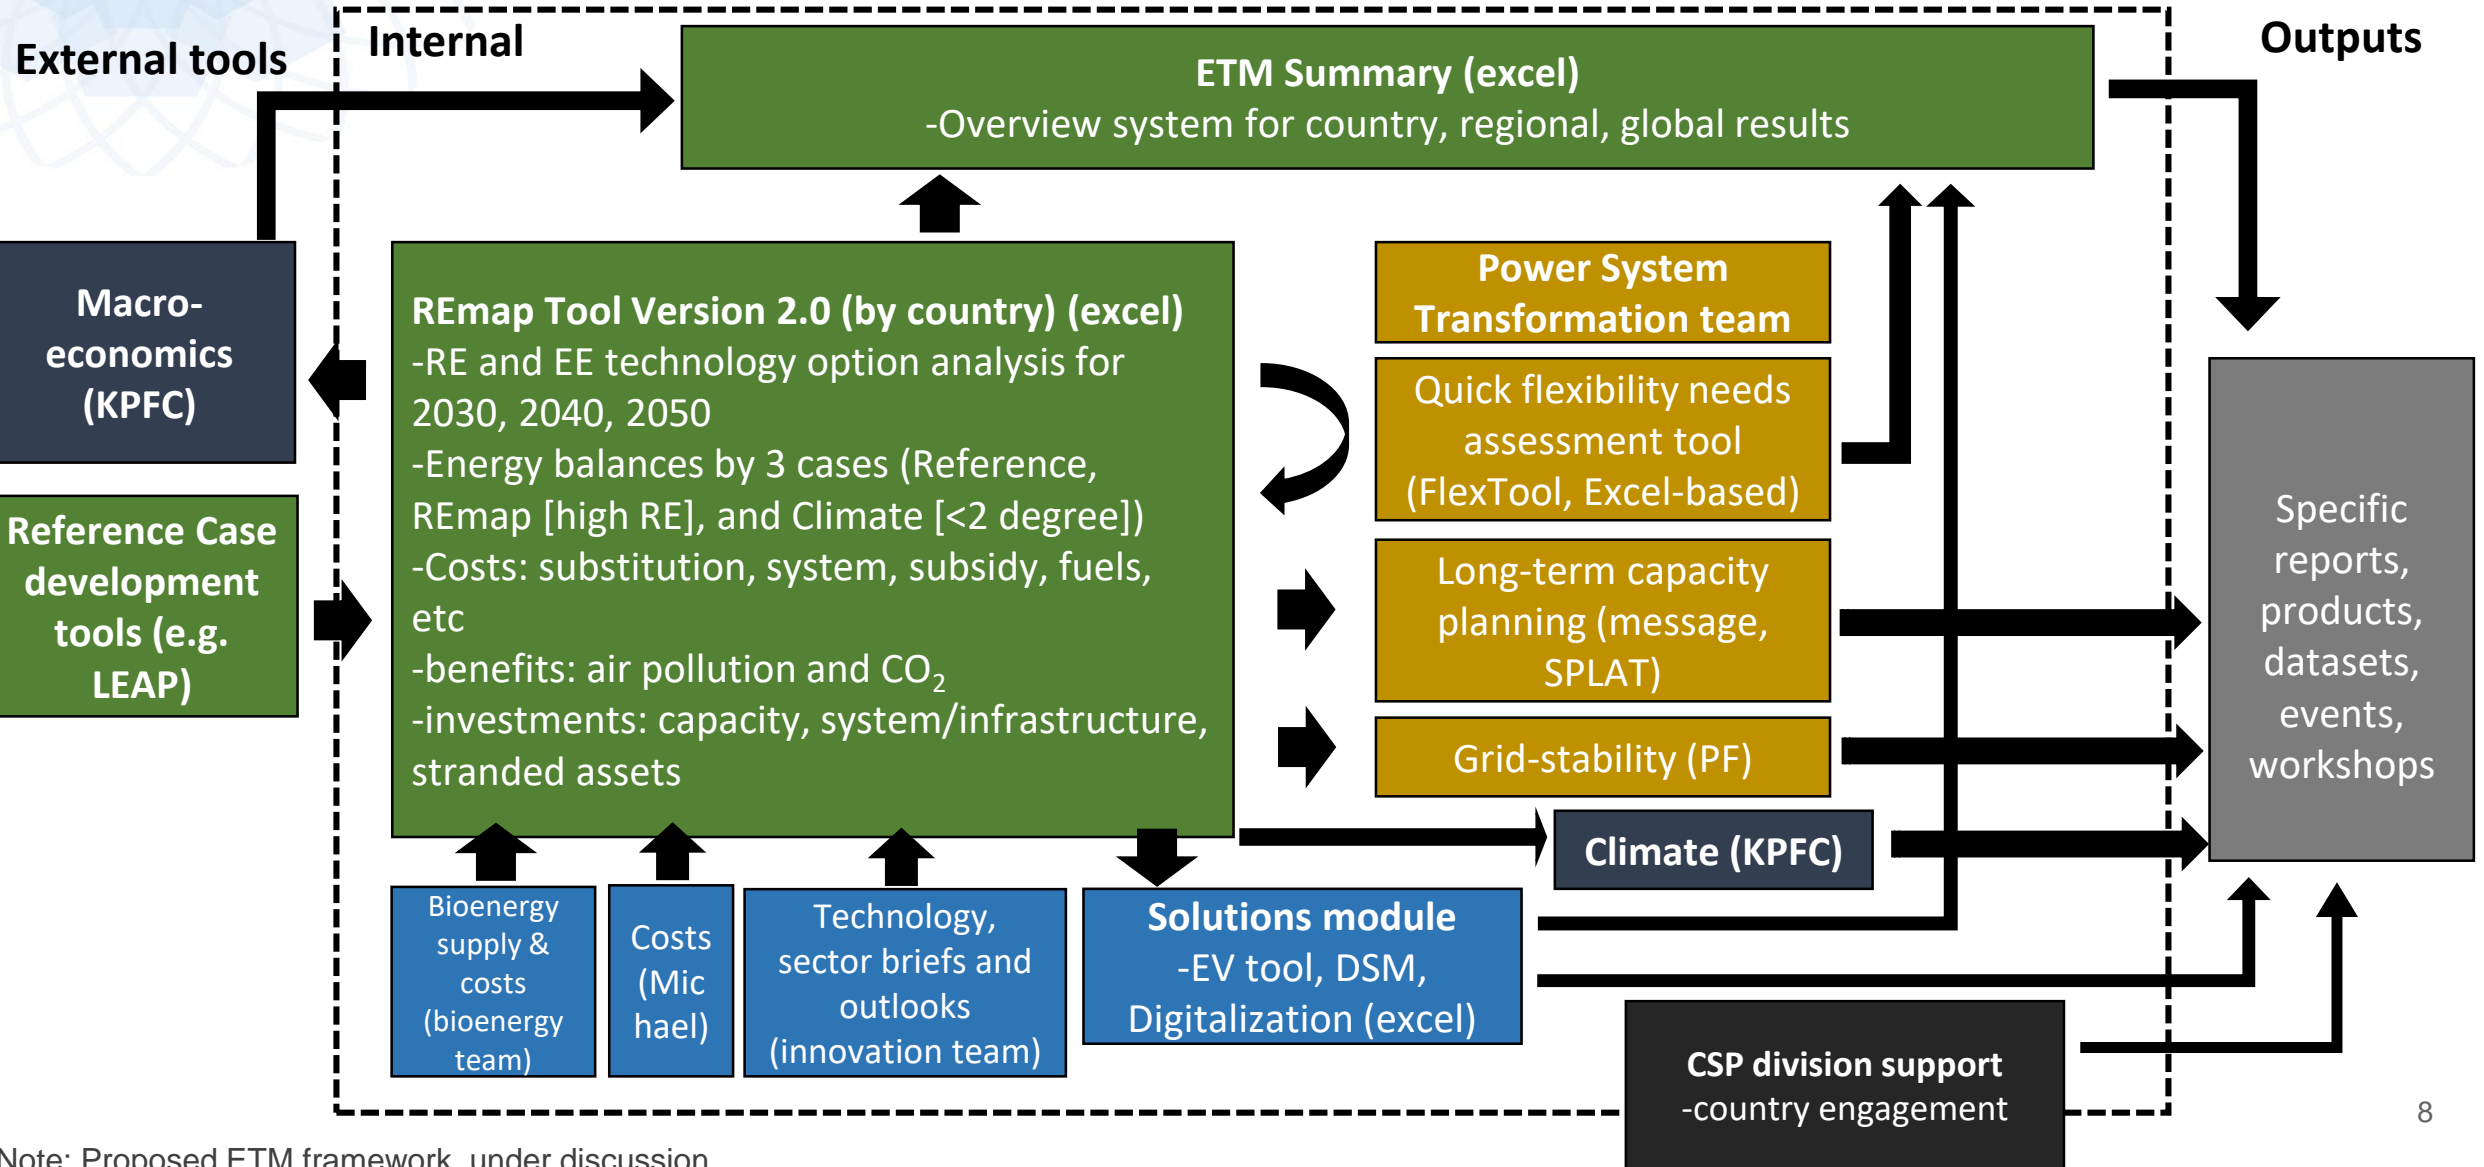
External tools

Internal

Outputs

ETM Summary (excel)
-Overview system for country, regional, global results

Macro-economics (KPFC)

Reference Case development tools (e.g. LEAP)

REmap Tool Version 2.0 (by country) (excel)
-RE and EE technology option analysis for 2030, 2040, 2050
-Energy balances by 3 cases (Reference, REmap [high RE], and Climate [<2 degree])
-Costs: substitution, system, subsidy, fuels, etc
-benefits: air pollution and $CO_2$
-investments: capacity, system/infrastructure, stranded assets

Power System Transformation team

Quick flexibility needs assessment tool (FlexTool, Excel-based)

Long-term capacity planning (message, SPLAT)

Grid-stability (PF)

Climate (KPFC)

Specific reports, products, datasets, events, workshops

Bioenergy supply & costs (bioenergy team)

Costs (Mic hael)

Technology, sector briefs and outlooks (innovation team)

Solutions module
-EV tool, DSM, Digitalization (excel)

CSP division support
-country engagement

8

Note: Proposed ETM framework, under discussion